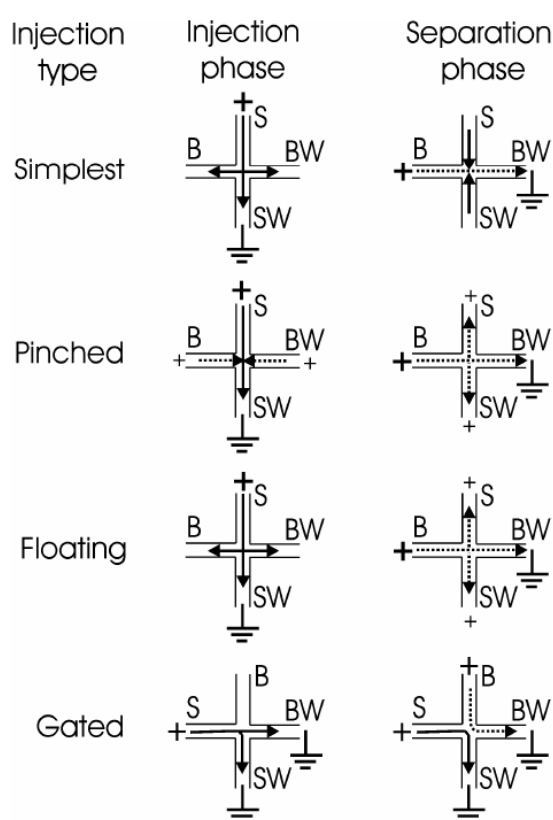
Injection type

Injection phase

Separation phase

Simplest

+ S B BW SW

S B BW + SW

Pinched

+ S B BW + + SW

+ S B BW + SW +

Floating

+ S B BW SW

+ S B BW + SW +

Gated

B S BW + SW

+ B S BW + SW